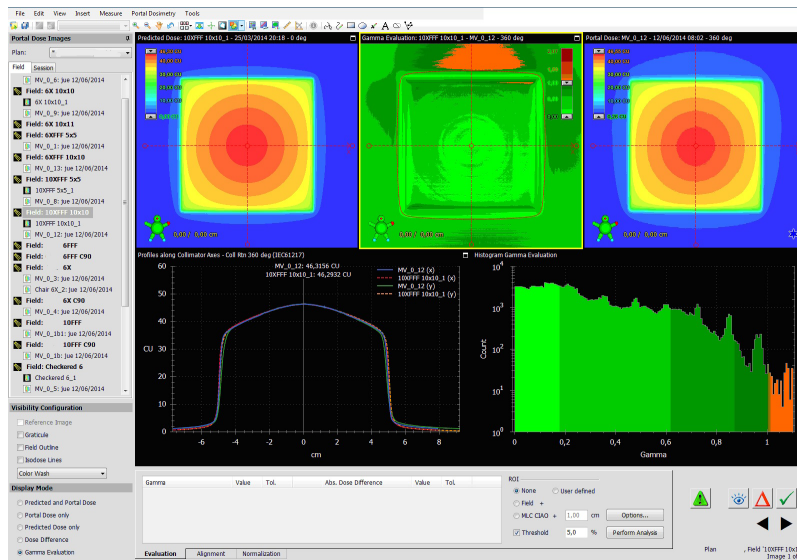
File Edit View Insert Measure Portal Dosimetry Tools

Portal Dose Images

Plan:

Field Session

MV_0_6: Jue 12/06/2014
Field: 6X 10x10
6X 10x10_1
MV_0_9: Jue 12/06/2014
Field: 6X 10x11
MV_0_10: Jue 12/06/2014
Field: 6XFFF 5x5
MV_0_11: Jue 12/06/2014
Field: 6XFFF 10x10
MV_0_13: Jue 12/06/2014
Field: 10XFFF 5x5
10XFFF 5x5_1
MV_0_8: Jue 12/06/2014
Field: 10XFFF 10x10
10XFFF 10x10_1
MV_0_12: Jue 12/06/2014
Field: 6FFF
Field: 6FFF C90
Field: 6X
MV_0_3: Jue 12/06/2014
Chair 6X_2: Jue 12/06/2014
Field: 6X C90
MV_0_4: Jue 12/06/2014
Field: 10FFF
MV_0_1b1: Jue 12/06/2014
Field: 10FFF C90
MV_0_1b: Jue 12/06/2014
Field: Checkered 6
Checkered 6_1
MV_0_5: Jue 12/06/2014

Visibility Configuration
Reference Image
Graticule
Field Outline
Isodose Lines
Color Wash

Display Mode
Predicted and Portal Dose
Portal Dose only
Predicted Dose only
Dose Difference
Gamma Evaluation

Predicted Dose: 10XFFF 10x10_1 - 25/03/2014 20:18 - 0 deg
46,00 CU
0,00 / 0,00 cm

Gamma Evaluation: 10XFFF 10x10_1 - MV_0_12 - 360 deg
0,00 / 0,00 cm

Portal Dose: MV_0_12 - 12/06/2014 08:02 - 360 deg
46,00 CU
0,00 / 0,00 cm

Profiles along Collimator Axes - Coll Rtn 360 deg (IEC61217)
MV_0_12: 46,3156 CU
10XFFF 10x10_1: 46,2932 CU
MV_0_12 (x)
10XFFF 10x10_1 (x)
MV_0_12 (y)
10XFFF 10x10_1 (y)
60
50
40
30
20
10
0
CU
-6 -4 -2 0 2 4 6 8
cm

Histogram Gamma Evaluation
$10^4$
$10^3$
$10^2$
$10^1$
$10^0$
Count
0 0,2 0,4 0,6 0,8 1
Gamma

| Gamma | Value | Tol. | Abs. Dose Difference | Value | Tol. |
|---|---|---|---|---|---|

ROI
None
User defined
Field +
MLC CIAO + 1,00 cm
Options...
Threshold 5,0 %
Perform Analysis

Evaluation Alignment Normalization

Plan
, Field '10XFFF 10x1
Image 1 of